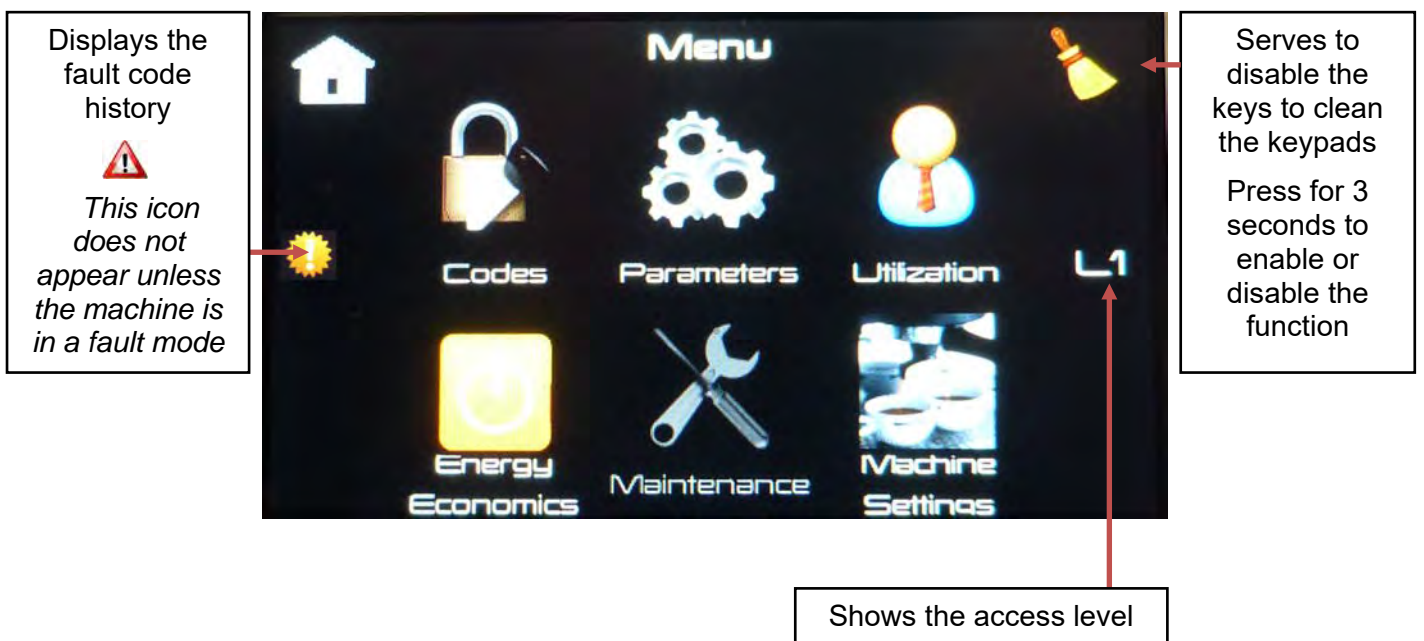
Displays the fault code history

This icon does not appear unless the machine is in a fault mode

Menu

Codes

Parameters

Utilization

L1

Energy Economics

Maintenance

Machine Settings

Serves to disable the keys to clean the keypads

Press for 3 seconds to enable or disable the function

Shows the access level